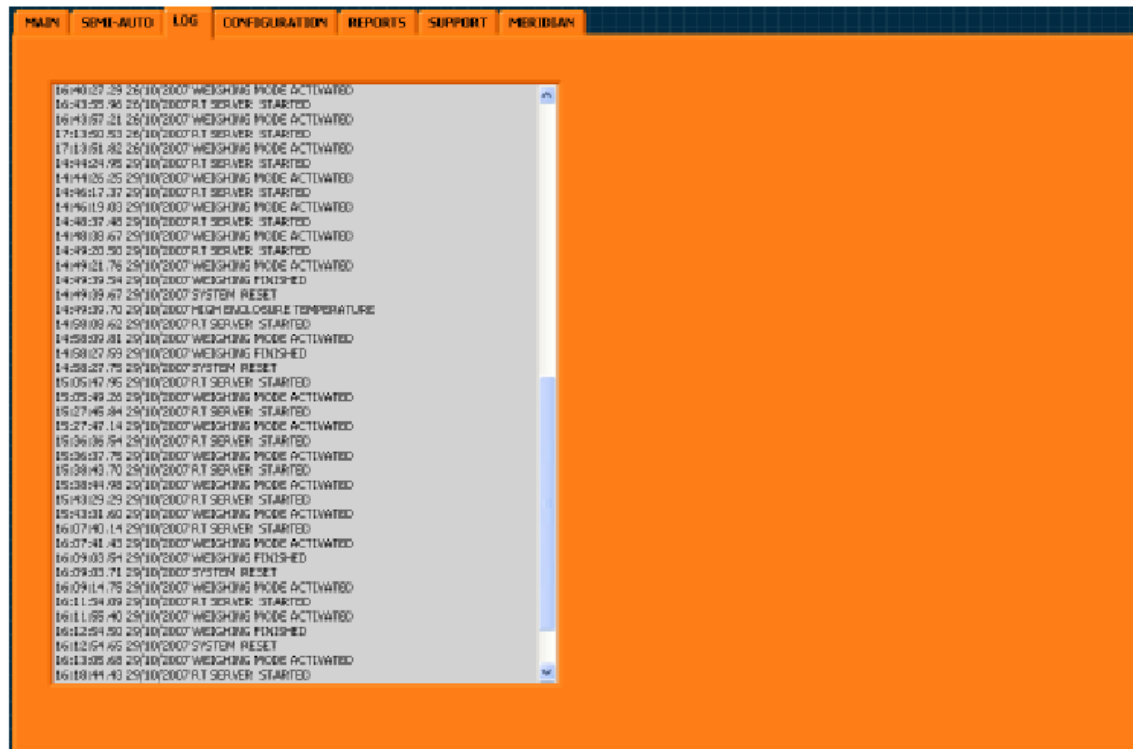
MAIN SEMI-AUTO LOG CONFIGURATION REPORTS SUPPORT MERIDIAN

16:40:27.29 26/10/2007 WEIGHING MODE ACTIVATED
16:43:55.96 26/10/2007 R.T SERVER STARTED
16:43:57.21 26/10/2007 WEIGHING MODE ACTIVATED
17:13:50.53 26/10/2007 R.T SERVER STARTED
17:13:51.82 26/10/2007 WEIGHING MODE ACTIVATED
14:44:24.95 29/10/2007 R.T SERVER STARTED
14:44:26.25 29/10/2007 WEIGHING MODE ACTIVATED
14:46:17.37 29/10/2007 R.T SERVER STARTED
14:46:19.03 29/10/2007 WEIGHING MODE ACTIVATED
14:48:37.48 29/10/2007 R.T SERVER STARTED
14:48:38.67 29/10/2007 WEIGHING MODE ACTIVATED
14:49:20.50 29/10/2007 R.T SERVER STARTED
14:49:21.76 29/10/2007 WEIGHING MODE ACTIVATED
14:49:39.54 29/10/2007 WEIGHING FINISHED
14:49:39.67 29/10/2007 SYSTEM RESET
14:49:39.70 29/10/2007 HIGH ENCLOSURE TEMPERATURE
14:58:08.62 29/10/2007 R.T SERVER STARTED
14:58:09.81 29/10/2007 WEIGHING MODE ACTIVATED
14:58:27.59 29/10/2007 WEIGHING FINISHED
14:58:27.75 29/10/2007 SYSTEM RESET
15:05:47.95 29/10/2007 R.T SERVER STARTED
15:05:49.26 29/10/2007 WEIGHING MODE ACTIVATED
15:27:45.84 29/10/2007 R.T SERVER STARTED
15:27:47.14 29/10/2007 WEIGHING MODE ACTIVATED
15:36:36.54 29/10/2007 R.T SERVER STARTED
15:36:37.75 29/10/2007 WEIGHING MODE ACTIVATED
15:38:43.70 29/10/2007 R.T SERVER STARTED
15:38:44.98 29/10/2007 WEIGHING MODE ACTIVATED
15:43:29.29 29/10/2007 R.T SERVER STARTED
15:43:31.60 29/10/2007 WEIGHING MODE ACTIVATED
16:07:40.14 29/10/2007 R.T SERVER STARTED
16:07:41.43 29/10/2007 WEIGHING MODE ACTIVATED
16:09:03.54 29/10/2007 WEIGHING FINISHED
16:09:03.71 29/10/2007 SYSTEM RESET
16:09:14.79 29/10/2007 WEIGHING MODE ACTIVATED
16:11:54.09 29/10/2007 R.T SERVER STARTED
16:11:55.40 29/10/2007 WEIGHING MODE ACTIVATED
16:12:54.50 29/10/2007 WEIGHING FINISHED
16:12:54.65 29/10/2007 SYSTEM RESET
16:13:05.68 29/10/2007 WEIGHING MODE ACTIVATED
16:18:44.43 29/10/2007 R.T SERVER STARTED